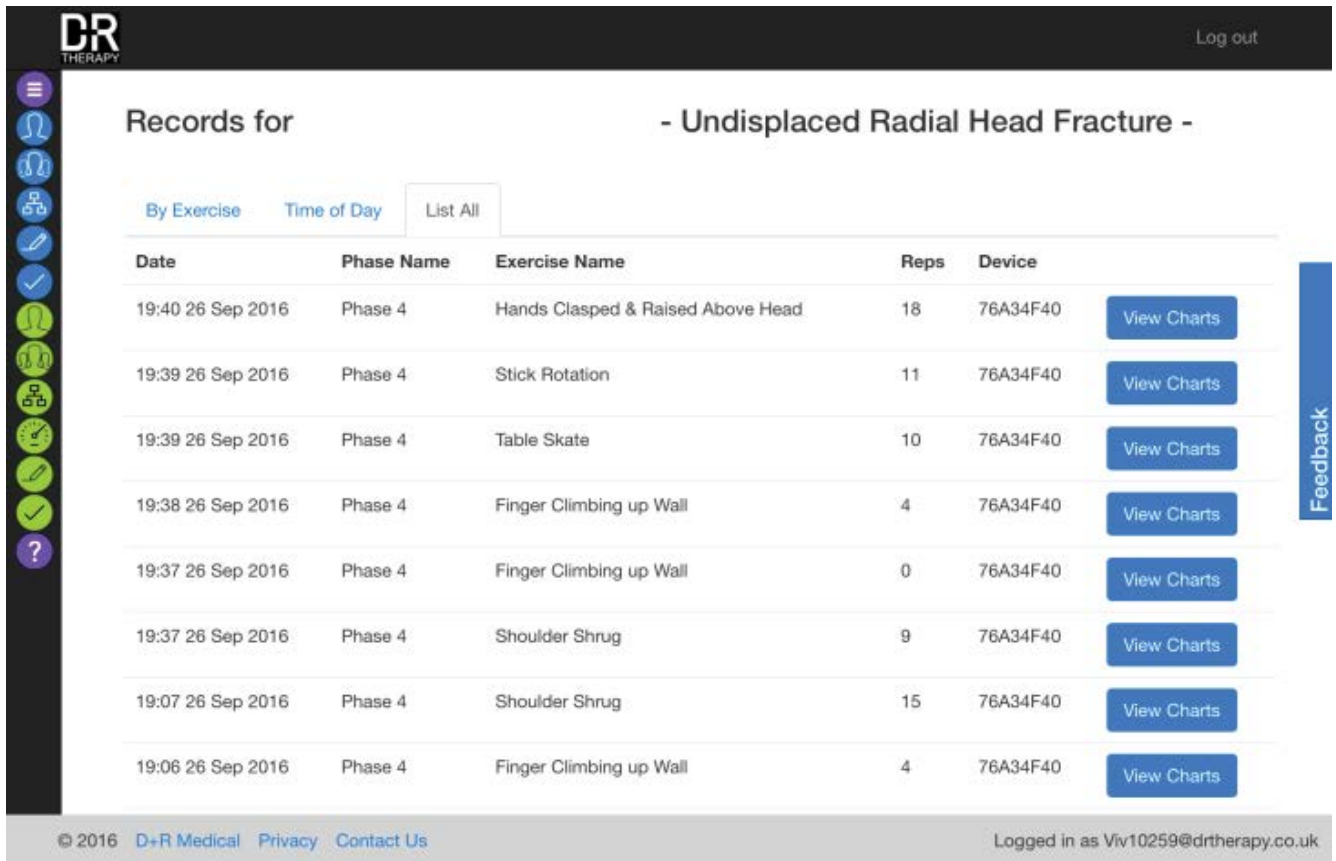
D R THERAPY

Log out

Records for - Undisplaced Radial Head Fracture -

By Exercise Time of Day List All

| Date | Phase Name | Exercise Name | Reps | Device | |
|---|---|---|---|---|---|
| 19:40 26 Sep 2016 | Phase 4 | Hands Clasped & Raised Above Head | 18 | 76A34F40 | View Charts |
| 19:39 26 Sep 2016 | Phase 4 | Stick Rotation | 11 | 76A34F40 | View Charts |
| 19:39 26 Sep 2016 | Phase 4 | Table Skate | 10 | 76A34F40 | View Charts |
| 19:38 26 Sep 2016 | Phase 4 | Finger Climbing up Wall | 4 | 76A34F40 | View Charts |
| 19:37 26 Sep 2016 | Phase 4 | Finger Climbing up Wall | 0 | 76A34F40 | View Charts |
| 19:37 26 Sep 2016 | Phase 4 | Shoulder Shrug | 9 | 76A34F40 | View Charts |
| 19:07 26 Sep 2016 | Phase 4 | Shoulder Shrug | 15 | 76A34F40 | View Charts |
| 19:06 26 Sep 2016 | Phase 4 | Finger Climbing up Wall | 4 | 76A34F40 | View Charts |

Feedback

?

© 2016 D+R Medical Privacy Contact Us

Logged in as Viv10259@drtherapy.co.uk